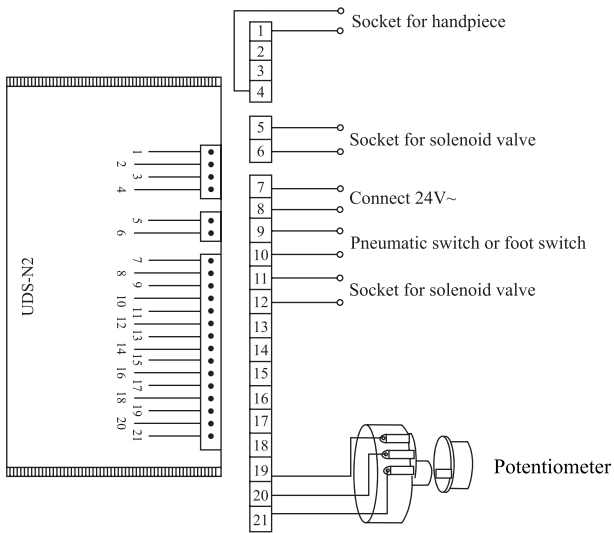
Socket for handpiece

1
2
3
4

UDS-N2

1
2
3
4

5
6

7
8
9
10
11
12
13
14
15
16
17
18
19
20
21

5
6

Socket for solenoid valve

7
8
9
10
11
12
13
14
15
16
17
18
19
20
21

Connect 24V~

Pneumatic switch or foot switch

Socket for solenoid valve

Potentiometer